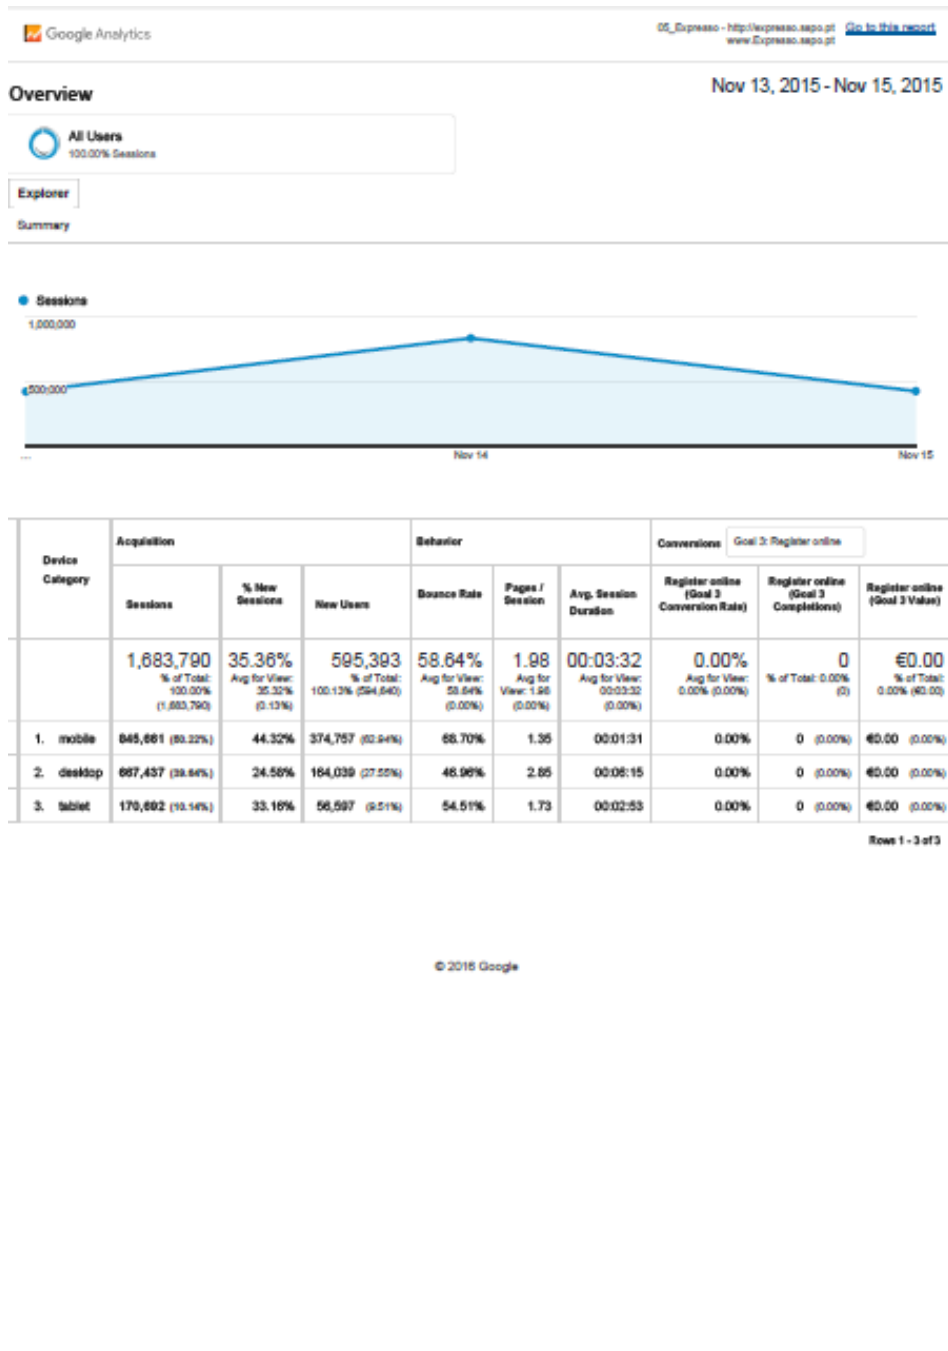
Google Analytics

05_Expresso - http://expresso.sapo.pt www.Expresso.sapo.pt Go to this report

Overview

Nov 13, 2015 - Nov 15, 2015

All Users
100.00% Sessions

Explorer

Summary

Sessions

1,000,000

500,000

...

Nov 14

Nov 15

| Device Category | Acquisition | | | Behavior | | | Conversions Goal 3: Register online | | |
|---|---|---|---|---|---|---|---|---|---|
| | Sessions | % New Sessions | New Users | Bounce Rate | Pages / Session | Avg. Session Duration | Register online (Goal 3 Conversion Rate) | Register online (Goal 3 Completions) | Register online (Goal 3 Value) |
| | 1,683,790 % of Total: 100.00% (1,683,790) | 35.36% Avg for View: 35.32% (0.13%) | 595,393 % of Total: 100.13% (594,640) | 58.64% Avg for View: 58.64% (0.00%) | 1.98 Avg for View: 1.98 (0.00%) | 00:03:32 Avg for View: 00:03:32 (0.00%) | 0.00% Avg for View: 0.00% (0.00%) | 0 % of Total: 0.00% (0) | €0.00 % of Total: 0.00% (€0.00) |
| 1. mobile | 845,661 (50.22%) | 44.32% | 374,757 (62.94%) | 68.70% | 1.35 | 00:01:31 | 0.00% | 0 (0.00%) | €0.00 (0.00%) |
| 2. desktop | 667,437 (39.64%) | 24.58% | 164,039 (27.55%) | 46.96% | 2.85 | 00:06:15 | 0.00% | 0 (0.00%) | €0.00 (0.00%) |
| 3. tablet | 170,692 (10.14%) | 33.16% | 56,597 (9.51%) | 54.51% | 1.73 | 00:02:53 | 0.00% | 0 (0.00%) | €0.00 (0.00%) |

Rows 1 - 3 of 3

© 2016 Google